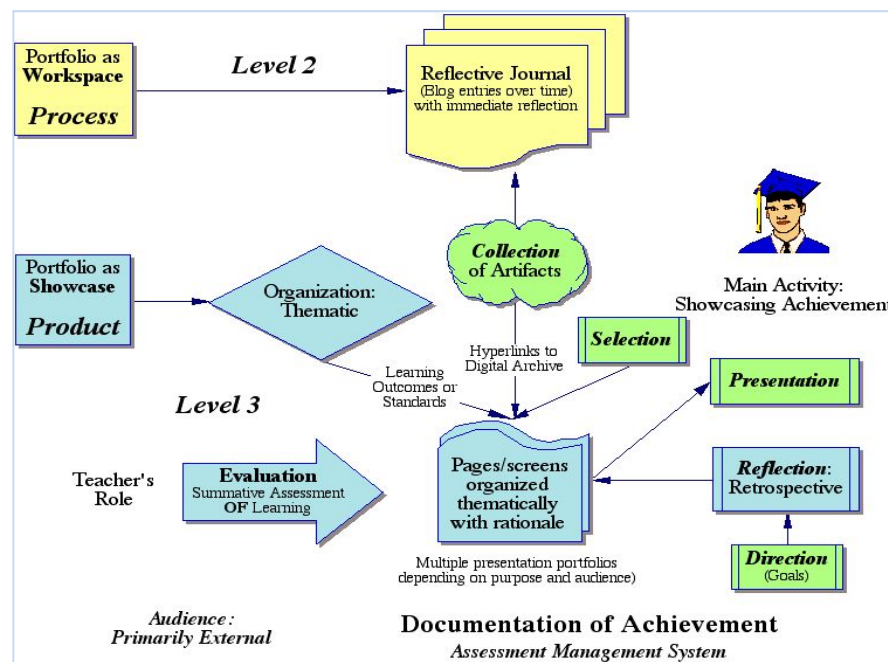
Portfolio as Workspace

Process

Level 2

Reflective Journal
(Blog entries over time)
with immediate reflection

Collection of Artifacts

Main Activity:
Showcasing Achievement

Portfolio as Showcase

Product

Organization:
Thematic

Hyperlinks to Digital Archive

Selection

Learning Outcomes or Standards

Presentation

Level 3

Teacher's Role

Evaluation
Summative Assessment
OF Learning

Pages/screens organized thematically with rationale

Reflection:
Retrospective

Multiple presentation portfolios depending on purpose and audience)

Direction
(Goals)

Audience:
Primarily External

Documentation of Achievement

Assessment Management System